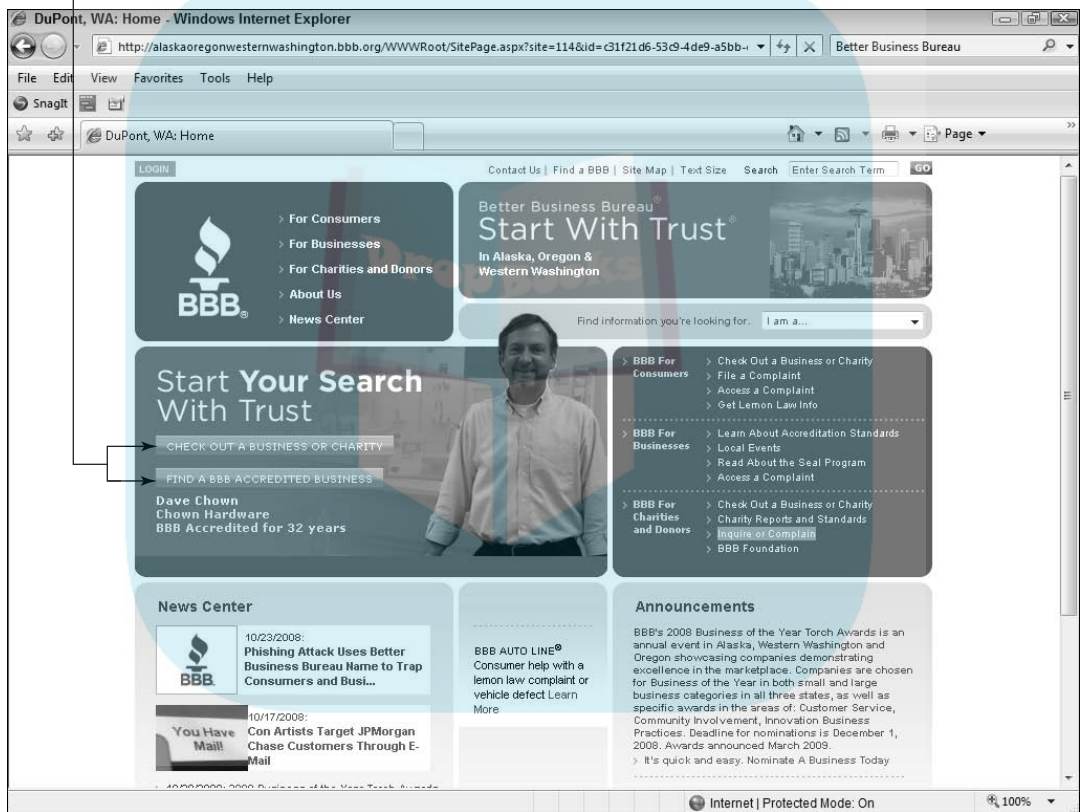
DuPont, WA: Home - Windows Internet Explorer

http://alaskaoregonwesternwashington.bbb.org/WWWRoot/SitePage.aspx?site=114&id=c31f21d6-53c9-4de9-a5bb-

Better Business Bureau

File Edit View Favorites Tools Help

SnagIt

DuPont, WA: Home

Page

LOGIN

Contact Us | Find a BBB | Site Map | Text Size Search Enter Search Term GO

For Consumers
For Businesses
For Charities and Donors
About Us
News Center

BBB

Better Business Bureau
Start With Trust
In Alaska, Oregon & Western Washington

Find information you're looking for. I am a...

Start Your Search With Trust

CHECK OUT A BUSINESS OR CHARITY

FIND A BBB ACCREDITED BUSINESS

Dave Chown
Chown Hardware
BBB Accredited for 32 years

BBB For Consumers
Check Out a Business or Charity
File a Complaint
Access a Complaint
Get Lemon Law Info

BBB For Businesses
Learn About Accreditation Standards
Local Events
Read About the Seal Program
Access a Complaint

BBB For Charities and Donors
Check Out a Business or Charity
Charity Reports and Standards
Inquire or Complain
BBB Foundation

News Center

BBB

10/23/2008:
Phishing Attack Uses Better Business Bureau Name to Trap Consumers and Busi...

You Have Mail!

10/17/2008:
Con Artists Target JPMorgan Chase Customers Through E-Mail

BBB AUTO LINE®
Consumer help with a lemon law complaint or vehicle defect Learn More

Announcements

BBB's 2008 Business of the Year Torch Awards is an annual event in Alaska, Western Washington and Oregon showcasing companies demonstrating excellence in the marketplace. Companies are chosen for Business of the Year in both small and large business categories in all three states, as well as specific awards in the areas of: Customer Service, Community Involvement, Innovation Business Practices. Deadline for nominations is December 1, 2008. Awards announced March 2009.

It's quick and easy. Nominate A Business Today

Internet | Protected Mode: On

100%